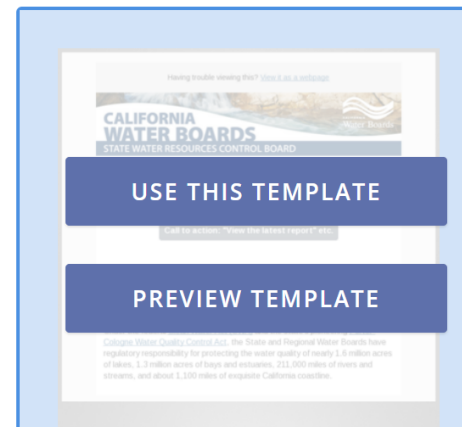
Having trouble viewing this? View it as a webpage

CALIFORNIA
WATER BOARDS
STATE WATER RESOURCES CONTROL BOARD

Water Boards

USE THIS TEMPLATE

Call to action: "View the latest report" etc.

PREVIEW TEMPLATE

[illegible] Cologne Water Quality Control Act, the State and Regional Water Boards have regulatory responsibility for protecting the water quality of nearly 1.6 million acres of lakes, 1.3 million acres of bays and estuaries, 211,000 miles of rivers and streams, and about 1,100 miles of exquisite California coastline.